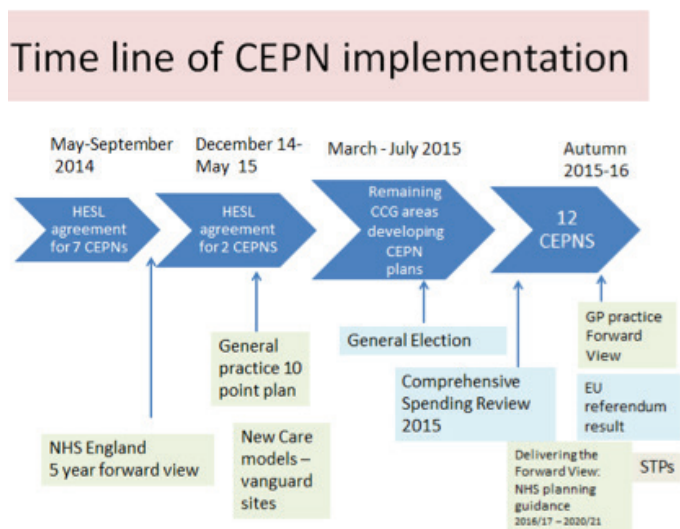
Time line of CEPN implementation

May-September 2014

December 14- May 15

March - July 2015

Autumn 2015-16

HESL agreement for 7 CEPNs

HESL agreement for 2 CEPNS

Remaining CCG areas developing CEPN plans

12 CEPNS

General practice 10 point plan

General Election

GP practice Forward View

Comprehensive Spending Review 2015

EU referendum result

NHS England 5 year forward view

New Care models – vanguard sites

Delivering the Forward View: NHS planning guidance 2016/17 – 2020/21

STPs